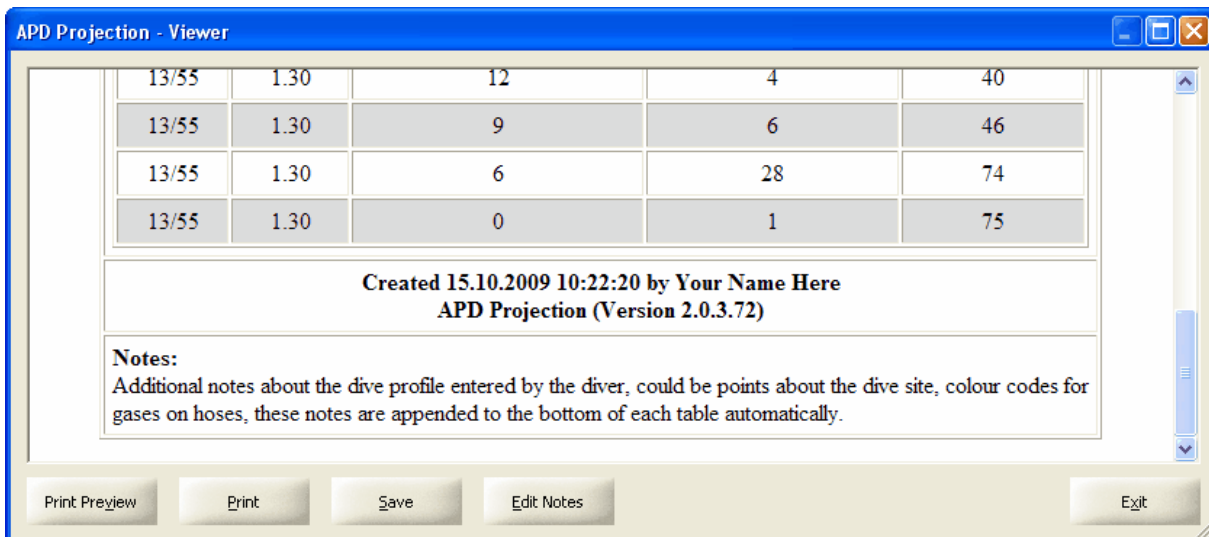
APD Projection - Viewer

| 13/55 | 1.30 | 12 | 4 | 40 |
|---|---|---|---|---|
| 13/55 | 1.30 | 9 | 6 | 46 |
| 13/55 | 1.30 | 6 | 28 | 74 |
| 13/55 | 1.30 | 0 | 1 | 75 |

Created 15.10.2009 10:22:20 by Your Name Here
APD Projection (Version 2.0.3.72)

Notes:
Additional notes about the dive profile entered by the diver, could be points about the dive site, colour codes for gases on hoses, these notes are appended to the bottom of each table automatically.

Print Preview Print Save Edit Notes Exit